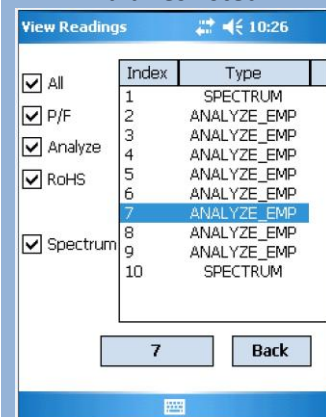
View Readings 10:26

All
P/F
Analyze
RoHS
Spectrum

| Index | Type |
|---|---|
| 1 | SPECTRUM |
| 2 | ANALYZE_EMP |
| 3 | ANALYZE_EMP |
| 4 | ANALYZE_EMP |
| 5 | ANALYZE_EMP |
| 6 | ANALYZE_EMP |
| 7 | ANALYZE_EMP |
| 8 | ANALYZE_EMP |
| 9 | ANALYZE_EMP |
| 10 | SPECTRUM |

7
Back